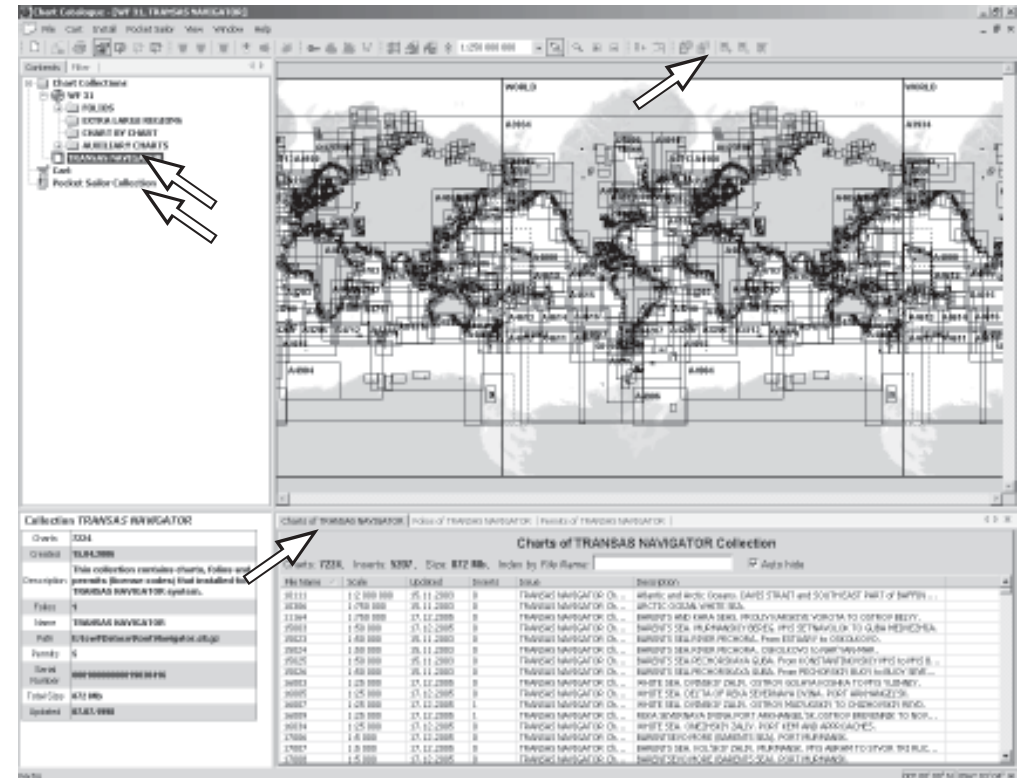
Chart Catalogue - [WF 31, TRANSAS NAVIGATOR]

File Cart Install Pocket Sailor View Window Help

1:250 000 000

Contents Filter

Chart Collections
WF 31
FOLIOS
EXTRA LARGE REGIONS
CHART BY CHART
AUXILIARY CHARTS
TRANSAS NAVIGATOR
Cart
Pocket Sailor Collection

WORLD
WORLD

Collection TRANSAS NAVIGATOR

| | |
|---|---|
| Charts | 7224 |
| Created | 15.04.2006 |
| Description | This collection contains charts, folios and permits (license codes) that installed in TRANSAS NAVIGATOR system. |
| Folios | 4 |
| Name | TRANSAS NAVIGATOR |
| Path | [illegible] |
| Permits | 6 |
| Serial Number | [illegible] |
| Total Size | 872 Mb |
| Updated | 07.07.1998 |

Charts of TRANSAS NAVIGATOR | Folios of TRANSAS NAVIGATOR | Permits of TRANSAS NAVIGATOR

Charts of TRANSAS NAVIGATOR Collection

Charts: 7224, Inserts: 5297, Size: 872 Mb, Index by File Name:
Auto hide

| File Name | Scale | Updated | Inserts | Issue | Description |
|---|---|---|---|---|---|
| 10111 | 1:2 000 000 | 25.11.2003 | 0 | TRANSAS NAVIGATOR Ch... | Atlantic and Arctic Oceans. DAVIS STRAIT and SOUTHEAST PART of BAFFIN ... |
| 10306 | 1:750 000 | 25.11.2003 | 0 | TRANSAS NAVIGATOR Ch... | ARCTIC OCEAN. WHITE SEA. |
| 11364 | 1:750 000 | 17.12.2005 | 0 | TRANSAS NAVIGATOR Ch... | BARENTS AND KARA SEAS. PROLIV KARSKIYE VOROTA TO OSTROV BELYY. |
| 15001 | 1:50 000 | 17.12.2005 | 0 | TRANSAS NAVIGATOR Ch... | BARENTS SEA. MURMANSKIY FORD ... |
| 15023 | 1:50 000 | 25.11.2003 | 0 | TRANSAS NAVIGATOR Ch... | BARENTS SEA. RIVER PECHORA. From ESTUARY to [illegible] |
| 15024 | 1:50 000 | 25.11.2003 | 0 | TRANSAS NAVIGATOR Ch... | BARENTS SEA. RIVER PECHORA. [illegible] |
| 15025 | 1:50 000 | 25.11.2003 | 0 | TRANSAS NAVIGATOR Ch... | BARENTS SEA. PECHORSKAYA GUBA. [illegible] |
| 15026 | 1:50 000 | 25.11.2003 | 0 | TRANSAS NAVIGATOR Ch... | BARENTS SEA. PECHORSKAYA GUBA. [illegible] |
| 16003 | 1:25 000 | 17.12.2005 | 0 | TRANSAS NAVIGATOR Ch... | WHITE SEA. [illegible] |
| 16005 | 1:25 000 | 17.12.2005 | 0 | TRANSAS NAVIGATOR Ch... | WHITE SEA. DELTA OF RIVA SEVERNAYA DVINA. PORT ARKHANGEL'SK. |
| 16007 | 1:25 000 | 17.12.2005 | 1 | TRANSAS NAVIGATOR Ch... | WHITE SEA. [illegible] |
| 16009 | 1:25 000 | 17.12.2005 | 0 | TRANSAS NAVIGATOR Ch... | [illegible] |
| 16074 | 1:25 000 | 17.12.2005 | 0 | TRANSAS NAVIGATOR Ch... | WHITE SEA. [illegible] AND APPROACHES. |
| 17006 | 1:5 000 | 17.12.2005 | 0 | TRANSAS NAVIGATOR Ch... | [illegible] |
| 17007 | 1:5 000 | 17.12.2005 | 0 | TRANSAS NAVIGATOR Ch... | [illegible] |
| 17008 | 1:5 000 | 17.12.2005 | 0 | TRANSAS NAVIGATOR Ch... | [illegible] |

Ready